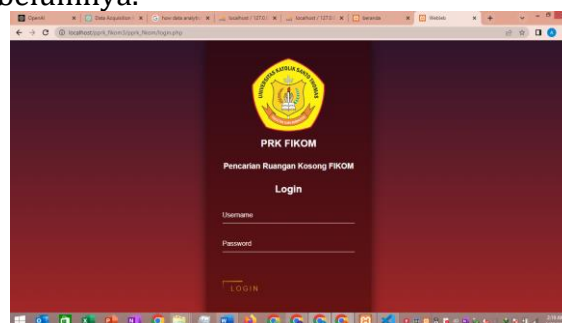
berannya.

OpenAI | Data Acquisition | How data analytic | localhost / 127.0 | localhost / 127.0 | beranda | Website

localhost/pprk_fikom3/pprk_fikom/login.php

UNIVERSITAS KATOLIK SANTO THOMAS

PRK FIKOM

Pencarian Ruangan Kosong FIKOM

Login

Username

Password

LOGIN